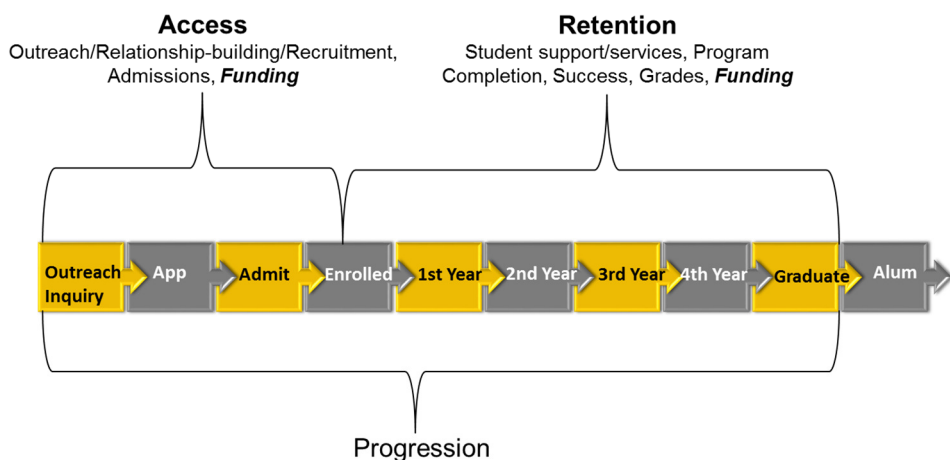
**Access**
Outreach/Relationship-building/Recruitment, Admissions, ***Funding***

**Retention**
Student support/services, Program Completion, Success, Grades, ***Funding***

Outreach Inquiry
App
Admit
Enrolled
1st Year
2nd Year
3rd Year
4th Year
Graduate
Alum

Progression